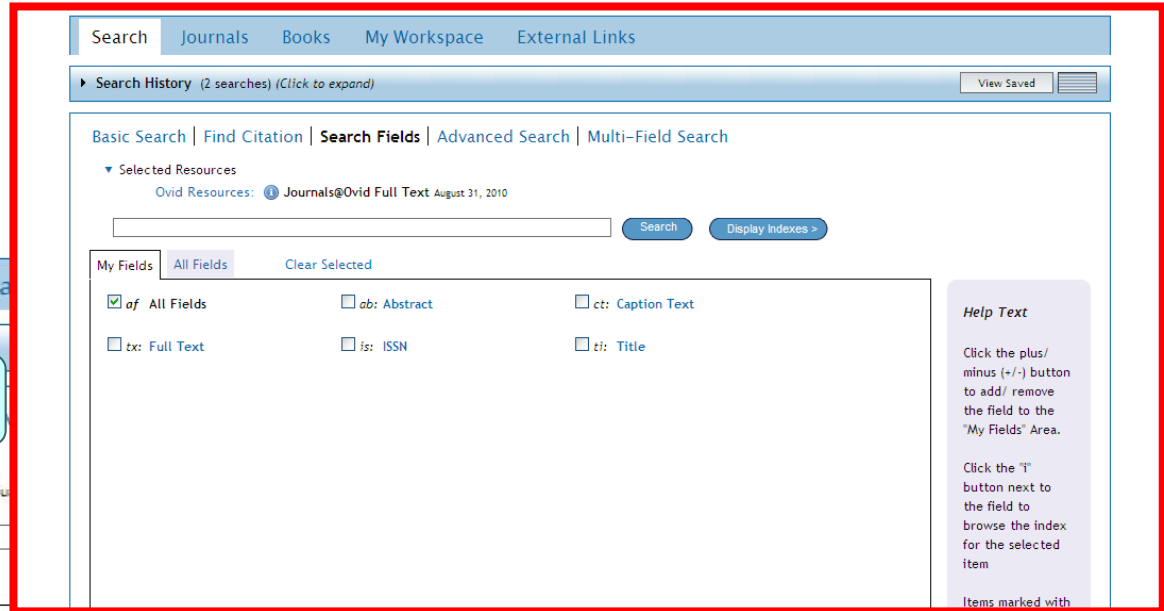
Search Journals Books My Workspace External Links

Search History (2 searches) (Click to expand)

View Saved

Basic Search | Find Citation | Search Fields | Advanced Search | Multi-Field Search

Selected Resources

Ovid Resources: Journals@Ovid Full Text August 31, 2010

Search

Display Indexes >

My Fields All Fields Clear Selected

af All Fields

ab: Abstract

ct: Caption Text

tx: Full Text

is: ISSN

ti: Title

Help Text

Click the plus/ minus (+/-) button to add/ remove the field to the "My Fields" Area.

Click the "i" button next to the field to browse the index for the selected item

Items marked with